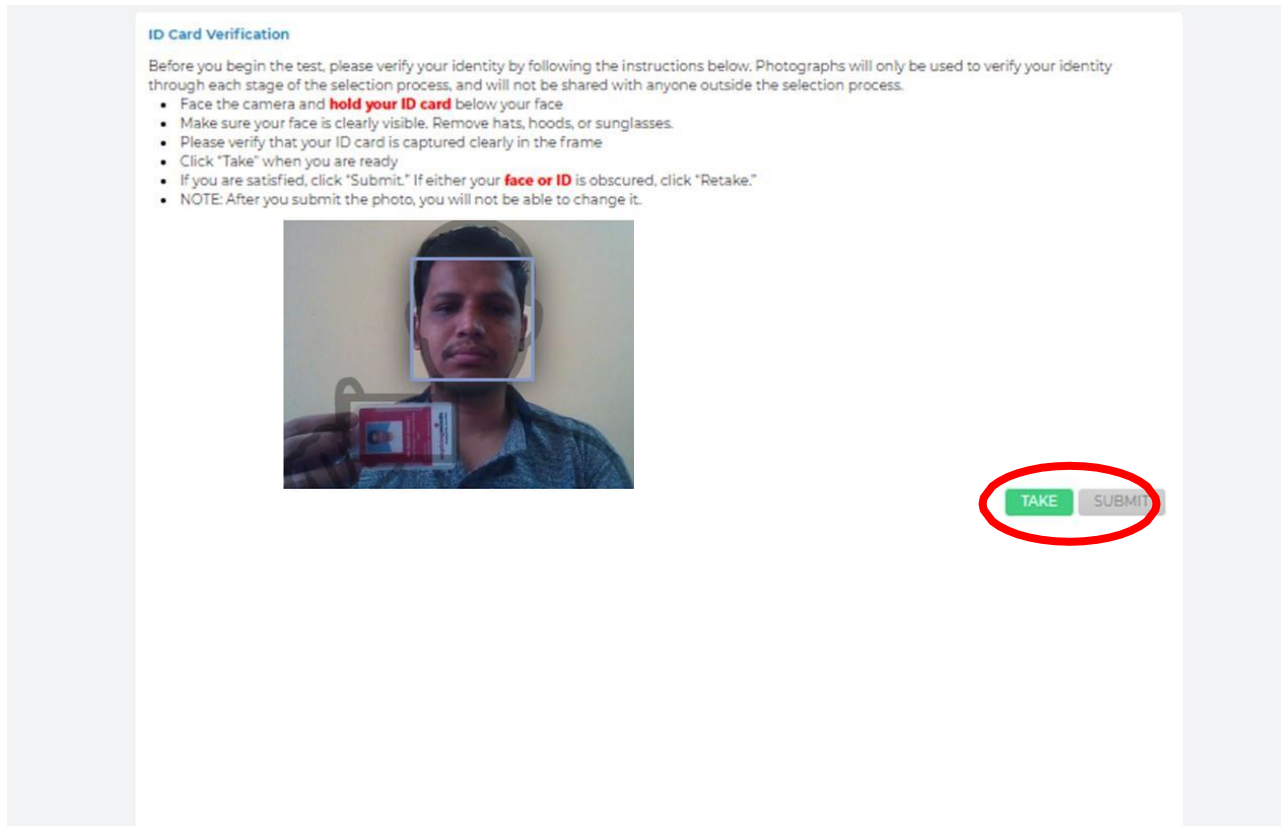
ID Card Verification

Before you begin the test, please verify your identity by following the instructions below. Photographs will only be used to verify your identity through each stage of the selection process, and will not be shared with anyone outside the selection process.

- Face the camera and **hold your ID card** below your face
- Make sure your face is clearly visible. Remove hats, hoods, or sunglasses.
- Please verify that your ID card is captured clearly in the frame
- Click "Take" when you are ready
- If you are satisfied, click "Submit." If either your **face or ID** is obscured, click "Retake."
- NOTE: After you submit the photo, you will not be able to change it.

TAKE SUBMIT